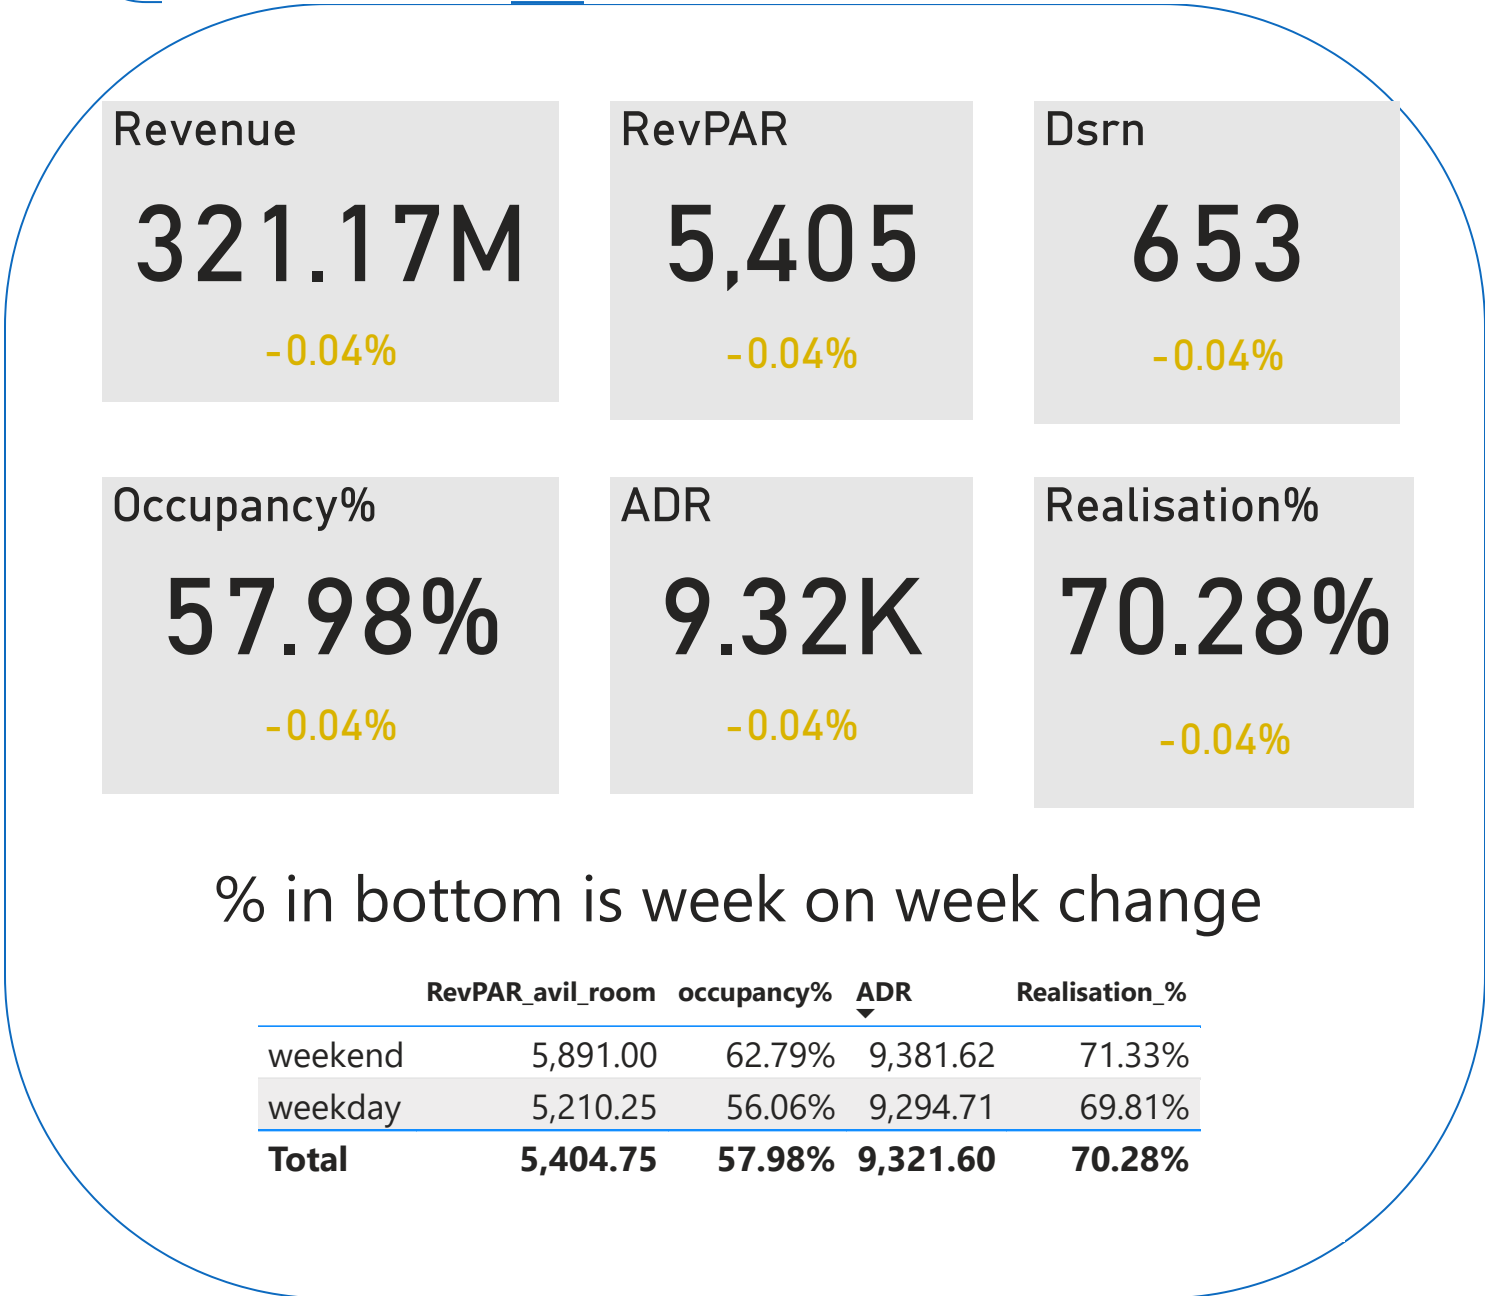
Revenue
321.17M
-0.04%

RevPAR
5,405
-0.04%

Dsrn
653
-0.04%

Occupancy%
57.98%
-0.04%

ADR
9.32K
-0.04%

Realisation%
70.28%
-0.04%

% in bottom is week on week change

| | RevPAR_avil_room | occupancy% | ADR | Realisation_% |
|---|---|---|---|---|
| weekend | 5,891.00 | 62.79% | 9,381.62 | 71.33% |
| weekday | 5,210.25 | 56.06% | 9,294.71 | 69.81% |
| **Total** | **5,404.75** | **57.98%** | **9,321.60** | **70.28%** |